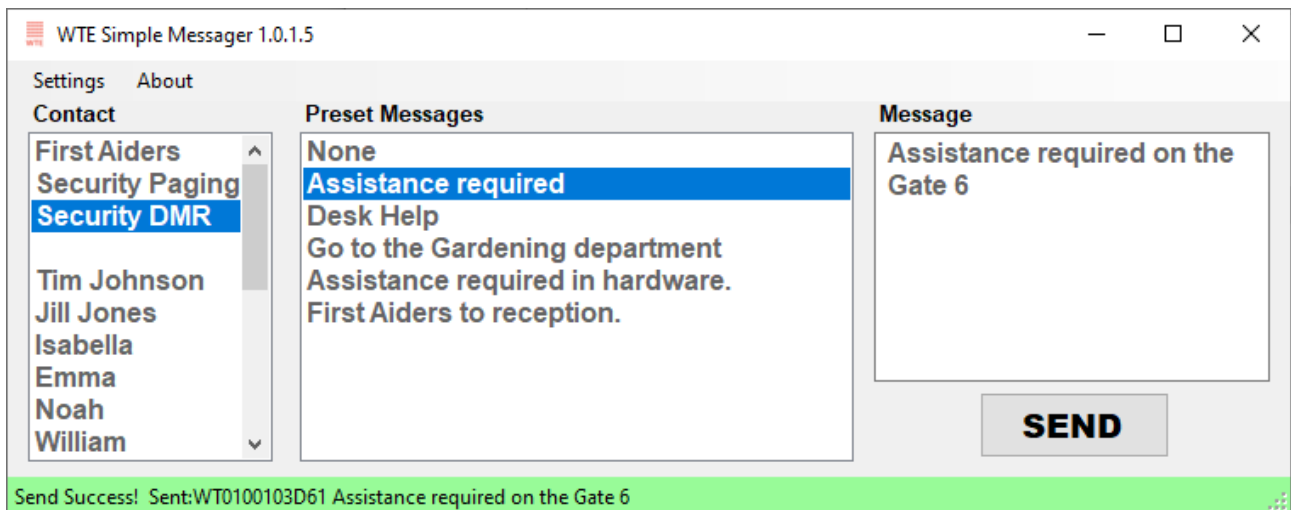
WTE Simple Messager 1.0.1.5

Settings About

Contact

First Aiders
Security Paging
Security DMR

Tim Johnson
Jill Jones
Isabella
Emma
Noah
William

Preset Messages

None
Assistance required
Desk Help
Go to the Gardening department
Assistance required in hardware.
First Aiders to reception.

Message

Assistance required on the Gate 6

SEND

Send Success! Sent:WT0100103D61 Assistance required on the Gate 6